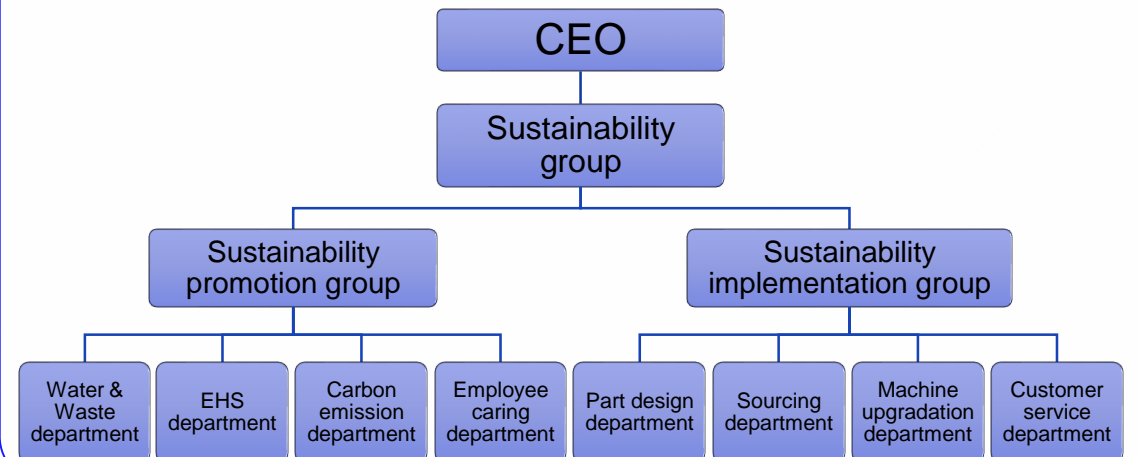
CEO

Sustainability group

Sustainability promotion group

Sustainability implementation group

Water & Waste department

EHS department

Carbon emission department

Employee caring department

Part design department

Sourcing department

Machine upgradation department

Customer service department